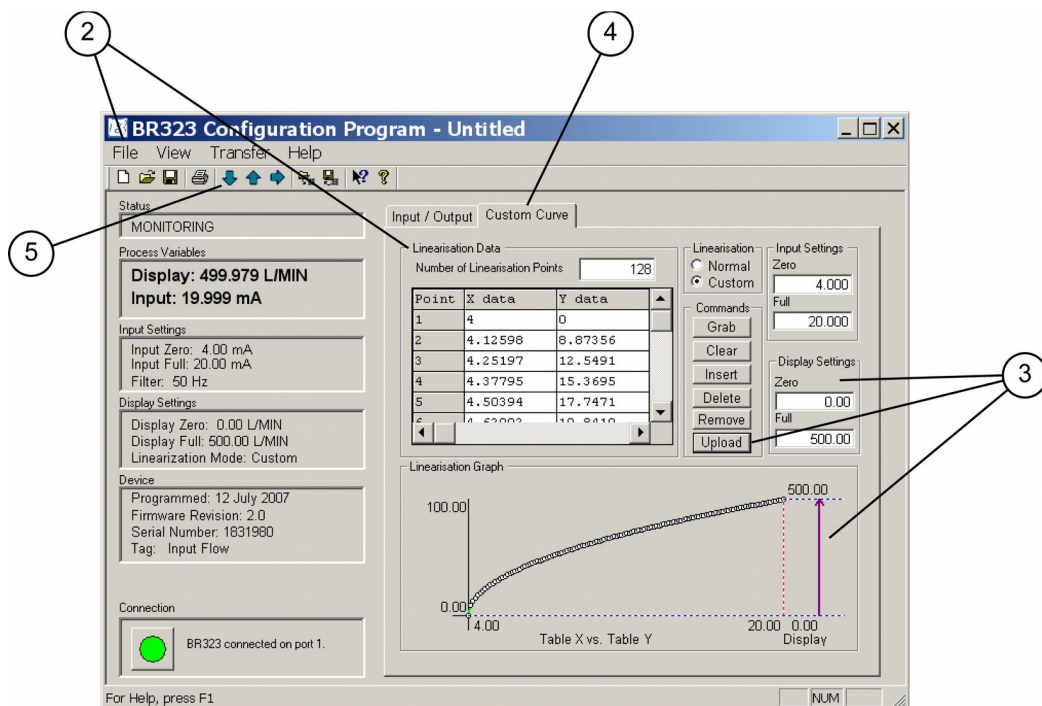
2

4

BR323 Configuration Program - Untitled

File View Transfer Help

5

Status
MONITORING

Process Variables
Display: 499.979 L/MIN
Input: 19.999 mA

Input Settings
Input Zero: 4.00 mA
Input Full: 20.00 mA
Filter: 50 Hz

Display Settings
Display Zero: 0.00 L/MIN
Display Full: 500.00 L/MIN
Linearization Mode: Custom

Device
Programmed: 12 July 2007
Firmware Revision: 2.0
Serial Number: 1831980
Tag: Input Flow

Connection
BR323 connected on port 1.

Input / Output | Custom Curve

Linearisation Data
Number of Linearisation Points 128

| Point | X data | Y data |
|---|---|---|
| 1 | 4 | 0 |
| 2 | 4.12598 | 8.87356 |
| 3 | 4.25197 | 12.5491 |
| 4 | 4.37795 | 15.3695 |
| 5 | 4.50394 | 17.7471 |
| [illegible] | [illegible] | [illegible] |

Linearisation
Normal
Custom

Commands
Grab
Clear
Insert
Delete
Remove
Upload

Input Settings
Zero
4.000
Full
20.000

Display Settings
Zero
0.00
Full
500.00

3

Linearisation Graph
100.00
500.00
0.00
4.00
20.00 0.00
Table X vs. Table Y
Display

For Help, press F1
NUM